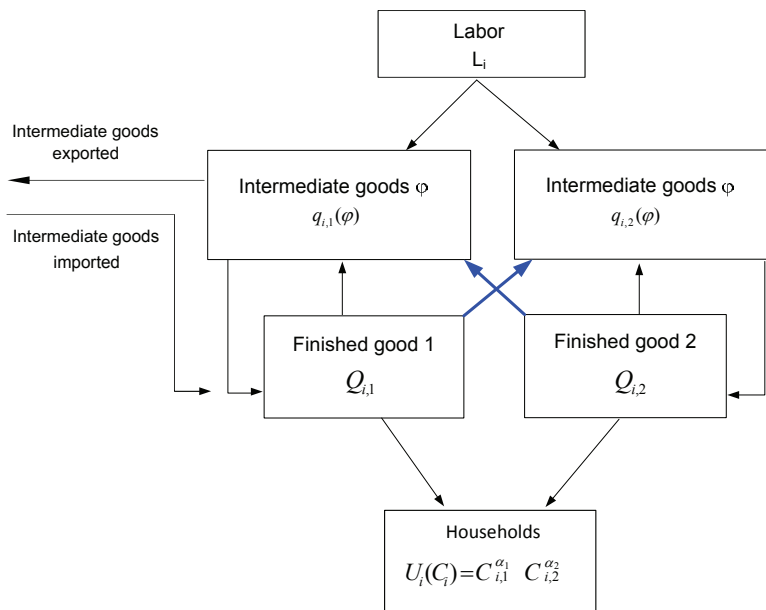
Labor
$L_i$

Intermediate goods exported

Intermediate goods imported

Intermediate goods φ
$q_{i,1}(\varphi)$

Intermediate goods φ
$q_{i,2}(\varphi)$

Finished good 1
$Q_{i,1}$

Finished good 2
$Q_{i,2}$

Households
$U_i(C_i) = C_{i,1}^{\alpha_1} \; C_{i,2}^{\alpha_2}$